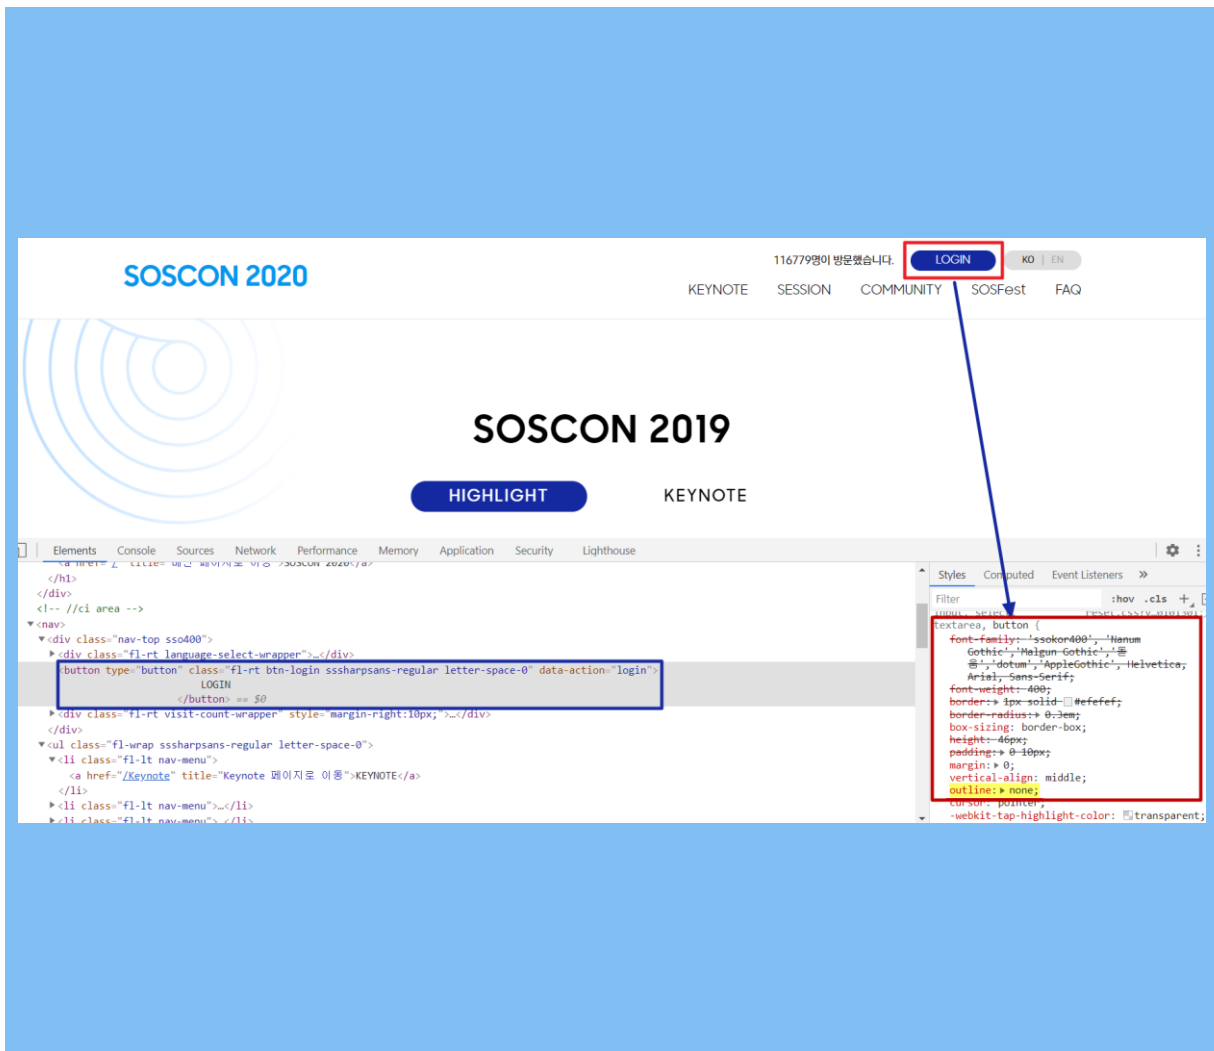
SOSCON 2020

116779명이 방문했습니다.

LOGIN

KO | EN

KEYNOTE SESSION COMMUNITY SOSFest FAQ

SOSCON 2019

HIGHLIGHT

KEYNOTE

Elements Console Sources Network Performance Memory Application Security Lighthouse

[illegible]
</h1>
</div>
<!-- //ci area -->
<nav>
<div class="nav-top sso400">
<div class="fl-rt language-select-wrapper">…</div>
<button type="button" class="fl-rt btn-login sssharpsans-regular letter-space-0" data-action="login">
LOGIN
</button> == $0
<div class="fl-rt visit-count-wrapper" style="margin-right:10px;">…</div>
</div>
<ul class="fl-wrap sssharpsans-regular letter-space-0">
<li class="fl-lt nav-menu">
<a href="/Keynote" title="Keynote 페이지로 이동">KEYNOTE</a>
</li>
<li class="fl-lt nav-menu">…</li>
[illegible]

Styles Computed Event Listeners »

Filter :hov .cls +

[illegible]
textarea, button {
font-family: 'ssokor400', 'Nanum Gothic','Malgun Gothic','돋움','dotum','AppleGothic', Helvetica, Arial, Sans-Serif;
font-weight: 400;
border: 1px solid #efefef;
border-radius: 0.3em;
box-sizing: border-box;
height: 46px;
padding: 0 10px;
margin: 0;
vertical-align: middle;
outline: none;
cursor: pointer;
-webkit-tap-highlight-color: transparent;